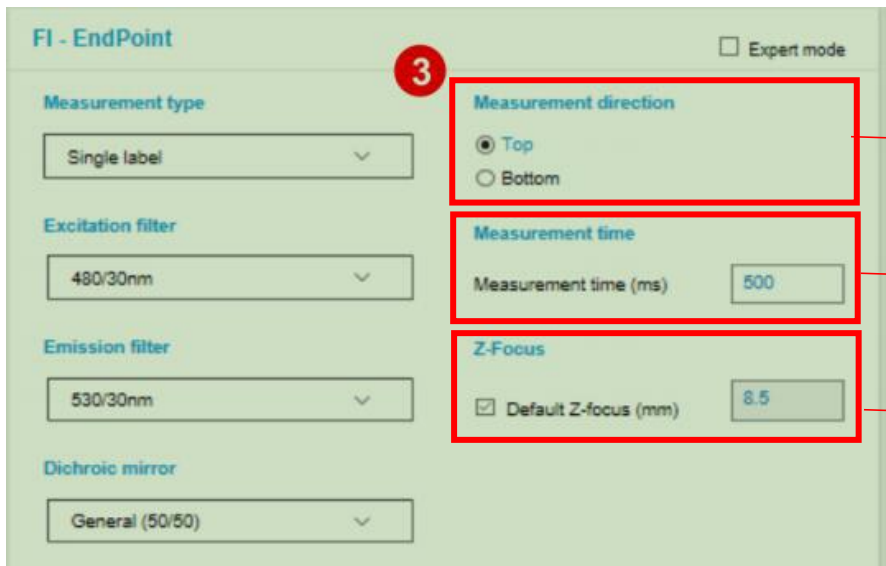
FI - EndPoint

Expert mode

3

Measurement type

Single label

Excitation filter

480/30nm

Emission filter

530/30nm

Dichroic mirror

General (50/50)

Measurement direction

Top

Bottom

Measurement time

Measurement time (ms)

500

Z-Focus

Default Z-focus (mm)

8.5